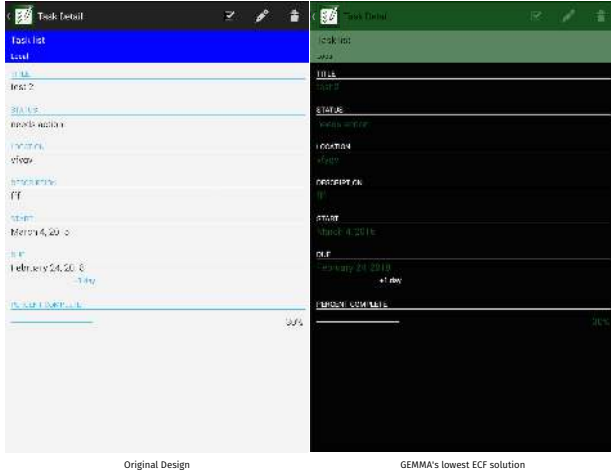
Task detail

Task list
Local

TITLE
test 2

STATUS
needs action

LOCATION
sfvgv

DESCRIPTION
ff

START
March 4, 2016

DUE
February 24, 2016
-1 day

PERCENT COMPLETE
30%

Task Detail

Task list
Local

TITLE
test 2

STATUS
needs action

LOCATION
sfvgv

DESCRIPTION
ff

START
March 4, 2016

DUE
February 24, 2016
-1 day

PERCENT COMPLETE
30%

Original Design

GEMMA's lowest ECF solution